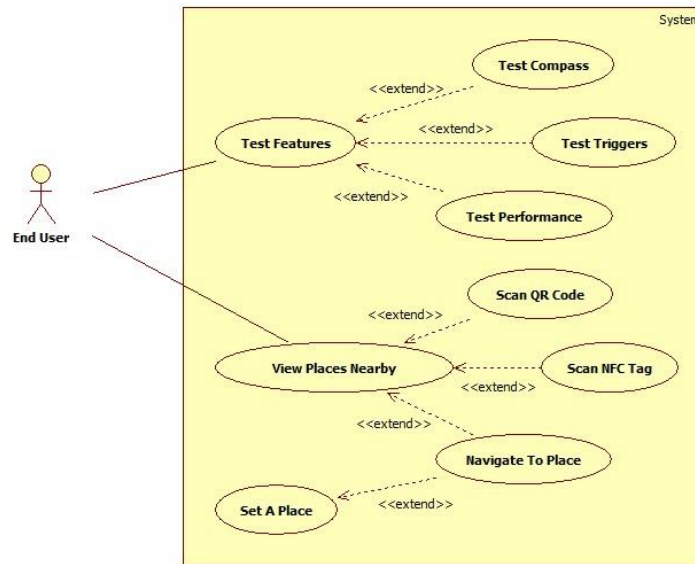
System

End User

Test Compass

<<extend>>

Test Features

<<extend>>

Test Triggers

<<extend>>

Test Performance

Scan QR Code

<<extend>>

View Places Nearby

Scan NFC Tag

<<extend>>

<<extend>>

Navigate To Place

Set A Place

<<extend>>